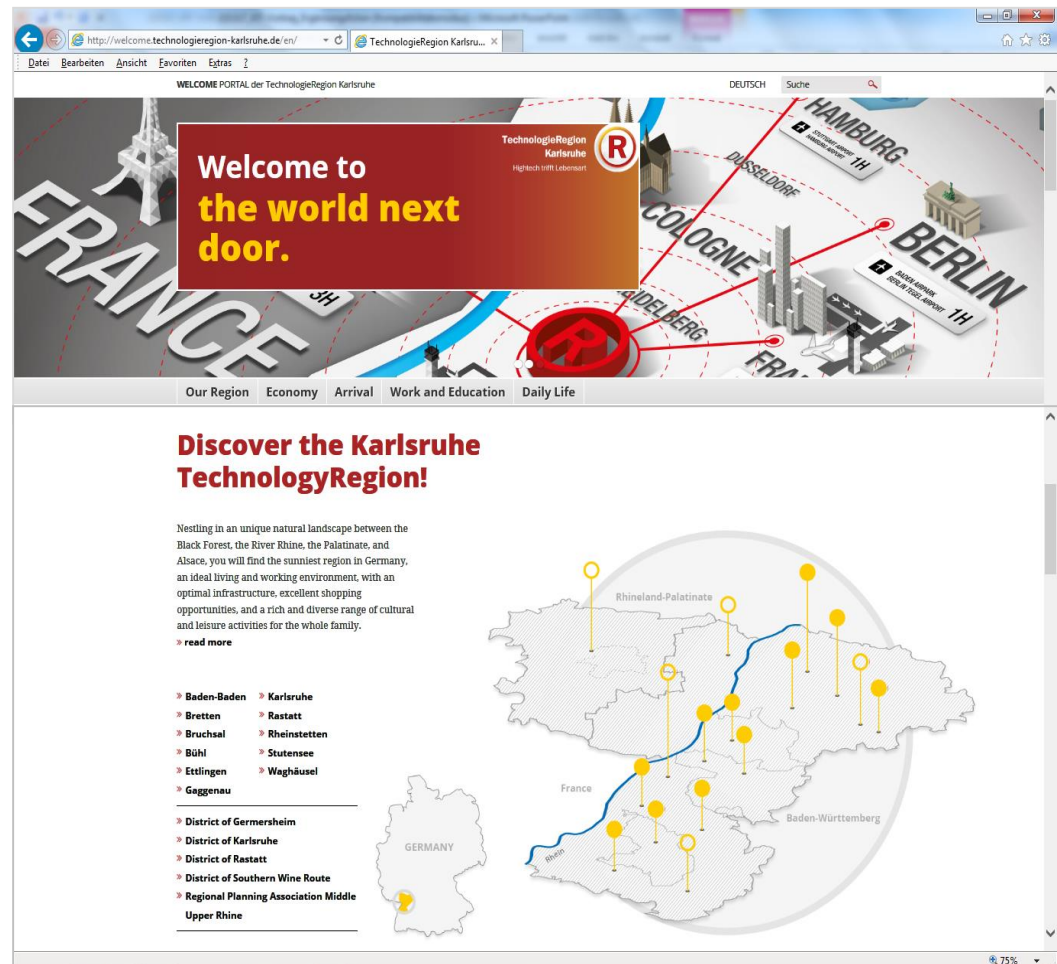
http://welcome.technologieregion-karlsruhe.de/en/

TechnologieRegion Karlsru... ×

Datei Bearbeiten Ansicht Favoriten Extras ?

WELCOME PORTAL der TechnologieRegion Karlsruhe

DEUTSCH Suche

Welcome to the world next door.

TechnologieRegion Karlsruhe
Hightech trifft Lebensart

HAMBURG
STUTTGART AIRPORT HAMBURG AIRPORT 1H
DÜSSELDORF
COLOGNE
BERLIN
BADEN AIRPARK BERLIN TEGEL AIRPORT 1H
FRANCE
3H
HEIDELBERG
FRA

Our Region Economy Arrival Work and Education Daily Life

Discover the Karlsruhe TechnologyRegion!

Nestling in an unique natural landscape between the Black Forest, the River Rhine, the Palatinate, and Alsace, you will find the sunniest region in Germany, an ideal living and working environment, with an optimal infrastructure, excellent shopping opportunities, and a rich and diverse range of cultural and leisure activities for the whole family.
» read more

» Baden-Baden
» Bretten
» Bruchsal
» Bühl
» Ettlingen
» Gaggenau
» Karlsruhe
» Rastatt
» Rheinstetten
» Stutensee
» Waghäusel

» District of Germersheim
» District of Karlsruhe
» District of Rastatt
» District of Southern Wine Route
» Regional Planning Association Middle Upper Rhine

Rhineland-Palatinate
France
Baden-Württemberg
Rhein
GERMANY

75%